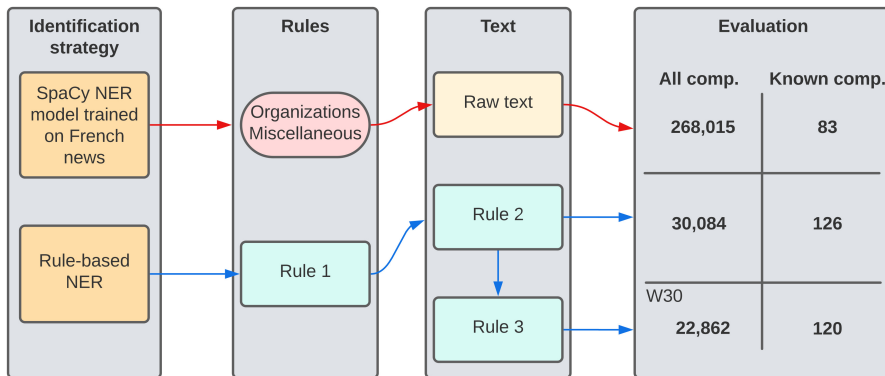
Identification strategy

SpaCy NER model trained on French news

Rule-based NER

Rules

Organizations Miscellaneous

Rule 1

Text

Raw text

Rule 2

Rule 3

Evaluation

| All comp. | Known comp. |
|---|---|
| 268,015 | 83 |
| 30,084 | 126 |
| W30 22,862 | 120 |